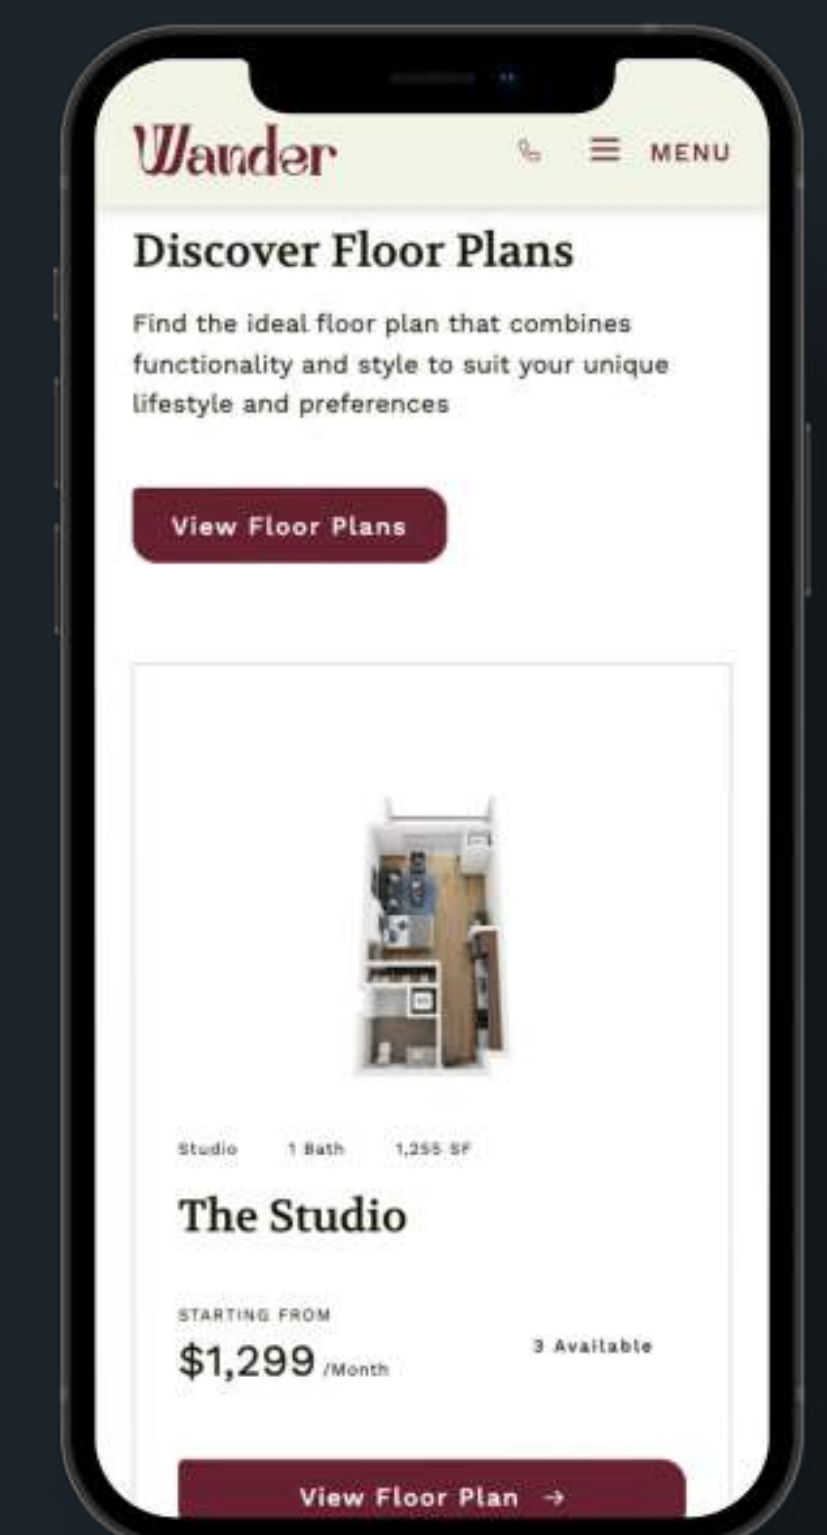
Wander

MENU

Discover Floor Plans

Find the ideal floor plan that combines functionality and style to suit your unique lifestyle and preferences

View Floor Plans

Studio 1 Bath 1,255 SF

The Studio

STARTING FROM

$1,299 /Month

3 Available

View Floor Plan →